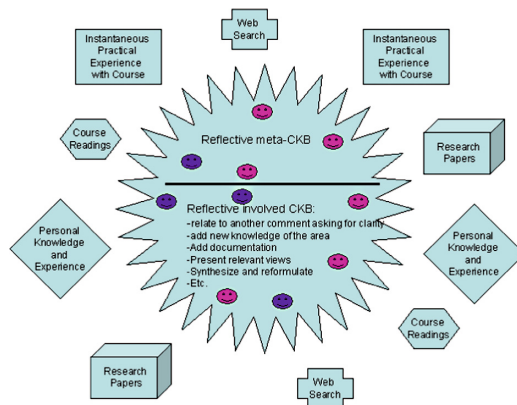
Web Search

Instantaneous Practical Experience with Course

Instantaneous Practical Experience with Course

Course Readings

Reflective meta-CKB

Research Papers

Reflective involved CKB:
-relate to another comment asking for clarity
-add new knowledge of the area
-Add documentation
-Present relevant views
-Synthesize and reformulate
-Etc.

Personal Knowledge and Experience

Personal Knowledge and Experience

Course Readings

Research Papers

Web Search